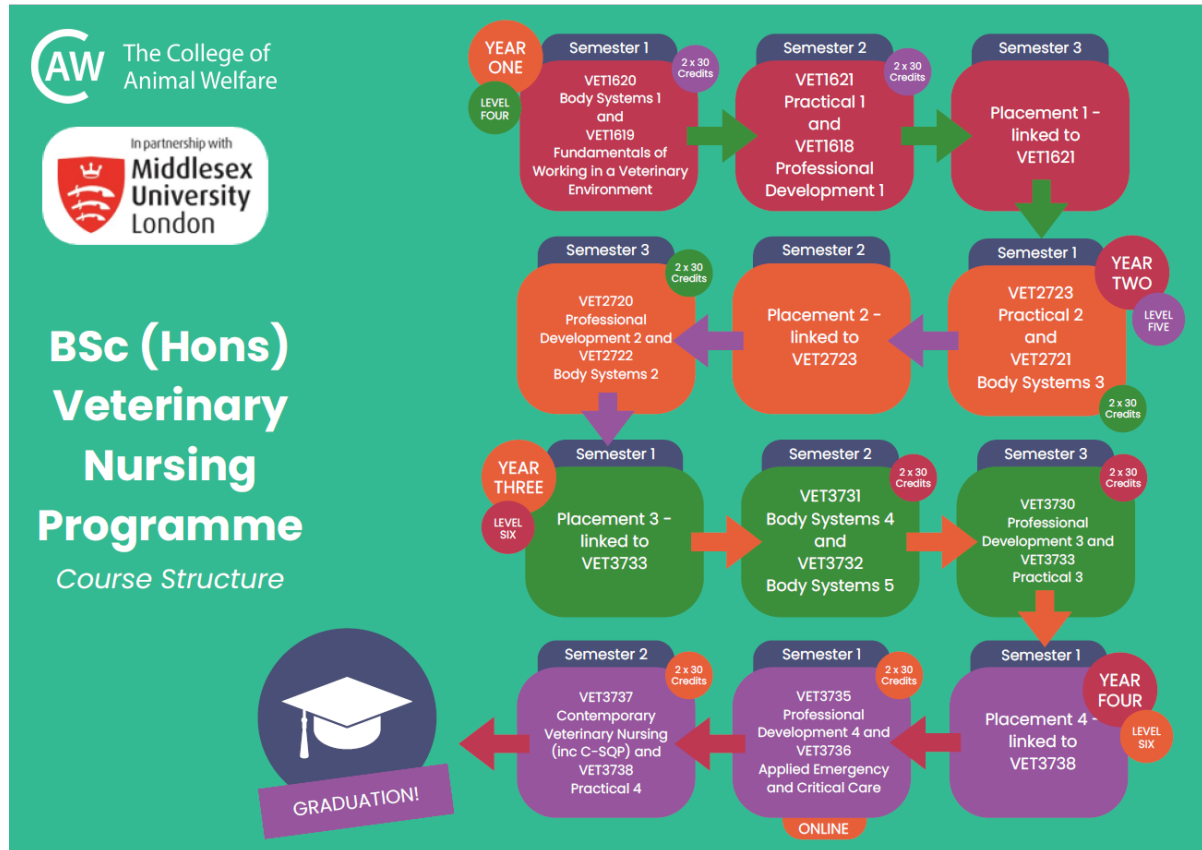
CAW The College of Animal Welfare

In partnership with Middlesex University London

BSc (Hons) Veterinary Nursing Programme
Course Structure

YEAR ONE
LEVEL FOUR

Semester 1
2 x 30 Credits
VET1620 Body Systems 1 and VET1619 Fundamentals of Working in a Veterinary Environment

Semester 2
2 x 30 Credits
VET1621 Practical 1 and VET1618 Professional Development 1

Semester 3
Placement 1 - linked to VET1621

YEAR TWO
LEVEL FIVE

Semester 1
2 x 30 Credits
VET2723 Practical 2 and VET2721 Body Systems 3

Semester 2
Placement 2 - linked to VET2723

Semester 3
2 x 30 Credits
VET2720 Professional Development 2 and VET2722 Body Systems 2

YEAR THREE
LEVEL SIX

Semester 1
Placement 3 - linked to VET3733

Semester 2
2 x 30 Credits
VET3731 Body Systems 4 and VET3732 Body Systems 5

Semester 3
2 x 30 Credits
VET3730 Professional Development 3 and VET3733 Practical 3

YEAR FOUR
LEVEL SIX

Semester 1
Placement 4 - linked to VET3738

Semester 1
2 x 30 Credits
VET3735 Professional Development 4 and VET3736 Applied Emergency and Critical Care
ONLINE

Semester 2
2 x 30 Credits
VET3737 Contemporary Veterinary Nursing (inc C-SQP) and VET3738 Practical 4

GRADUATION!